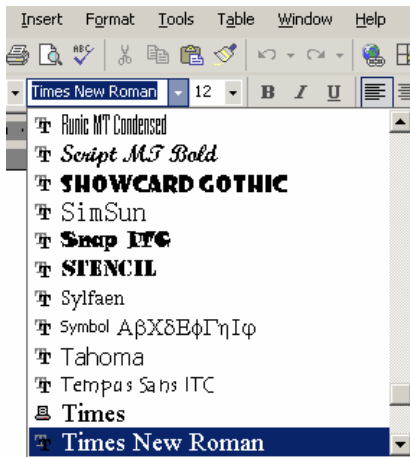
Insert Format Tools Table Window Help

Times New Roman 12 B I U

Runic MT Condensed
Script MT Bold
SHOWCARD GOTHIC
SimSun
Snap ITC
STENCIL
Sylfaen
Symbol ΑβΧδΕφΓηΙφ
Tahoma
Tempus Sans ITC
Times
Times New Roman